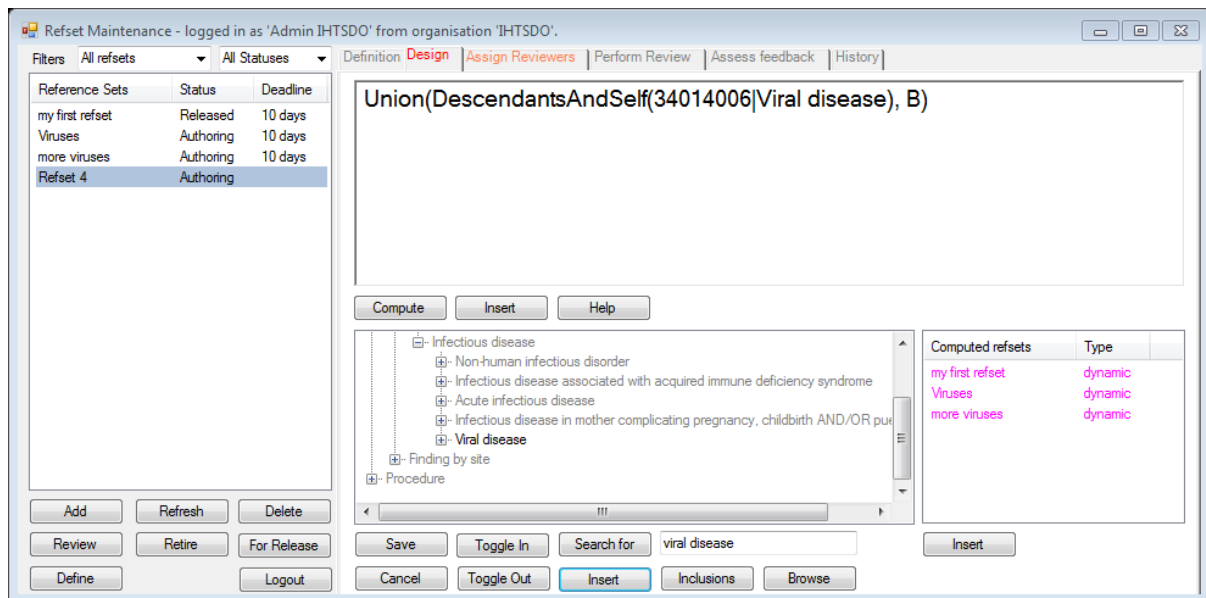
Refset Maintenance - logged in as 'Admin IHTSDO' from organisation 'IHTSDO'.

Filters All refsets All Statuses

| Reference Sets | Status | Deadline |
|---|---|---|
| my first refset | Released | 10 days |
| Viruses | Authoring | 10 days |
| more viruses | Authoring | 10 days |
| Refset 4 | Authoring | |

Add Refresh Delete
Review Retire For Release
Define Logout

Definition Design Assign Reviewers Perform Review Assess feedback History

Union(DescendantsAndSelf(34014006|Viral disease), B)

Compute Insert Help

Infectious disease
Non-human infectious disorder
Infectious disease associated with acquired immune deficiency syndrome
Acute infectious disease
Infectious disease in mother complicating pregnancy, childbirth AND/OR pue
Viral disease
Finding by site
Procedure

| Computed refsets | Type |
|---|---|
| my first refset | dynamic |
| Viruses | dynamic |
| more viruses | dynamic |

Save Toggle In Search for viral disease Insert
Cancel Toggle Out Insert Inclusions Browse